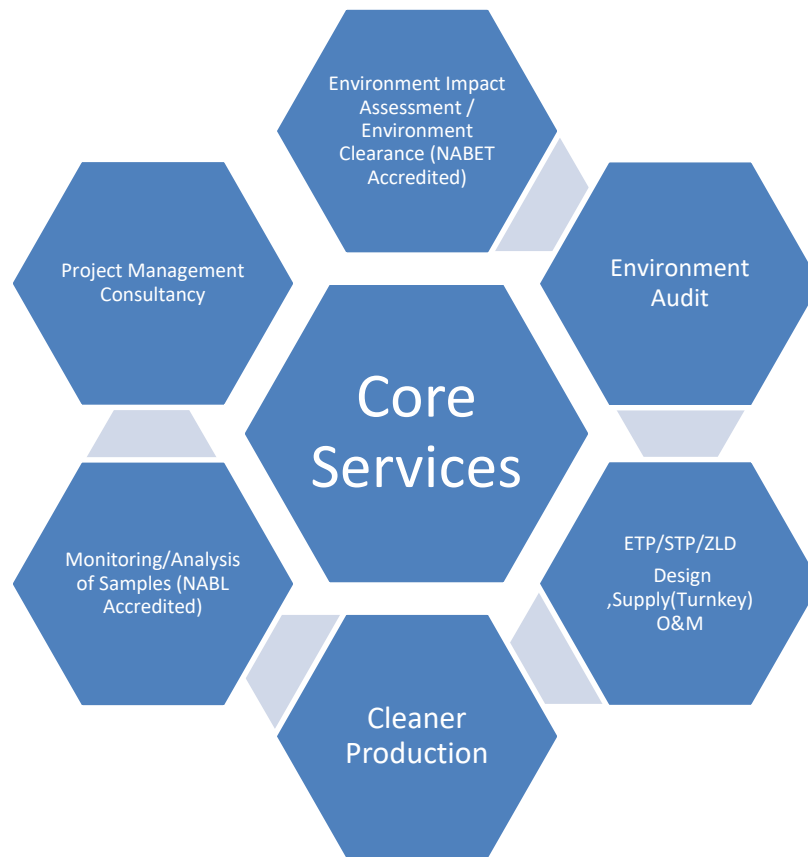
Environment Impact Assessment / Environment Clearance (NABET Accredited)

Environment Audit

ETP/STP/ZLD

Design ,Supply(Turnkey) O&M

Cleaner Production

Monitoring/Analysis of Samples (NABL Accredited)

Project Management Consultancy

Core Services